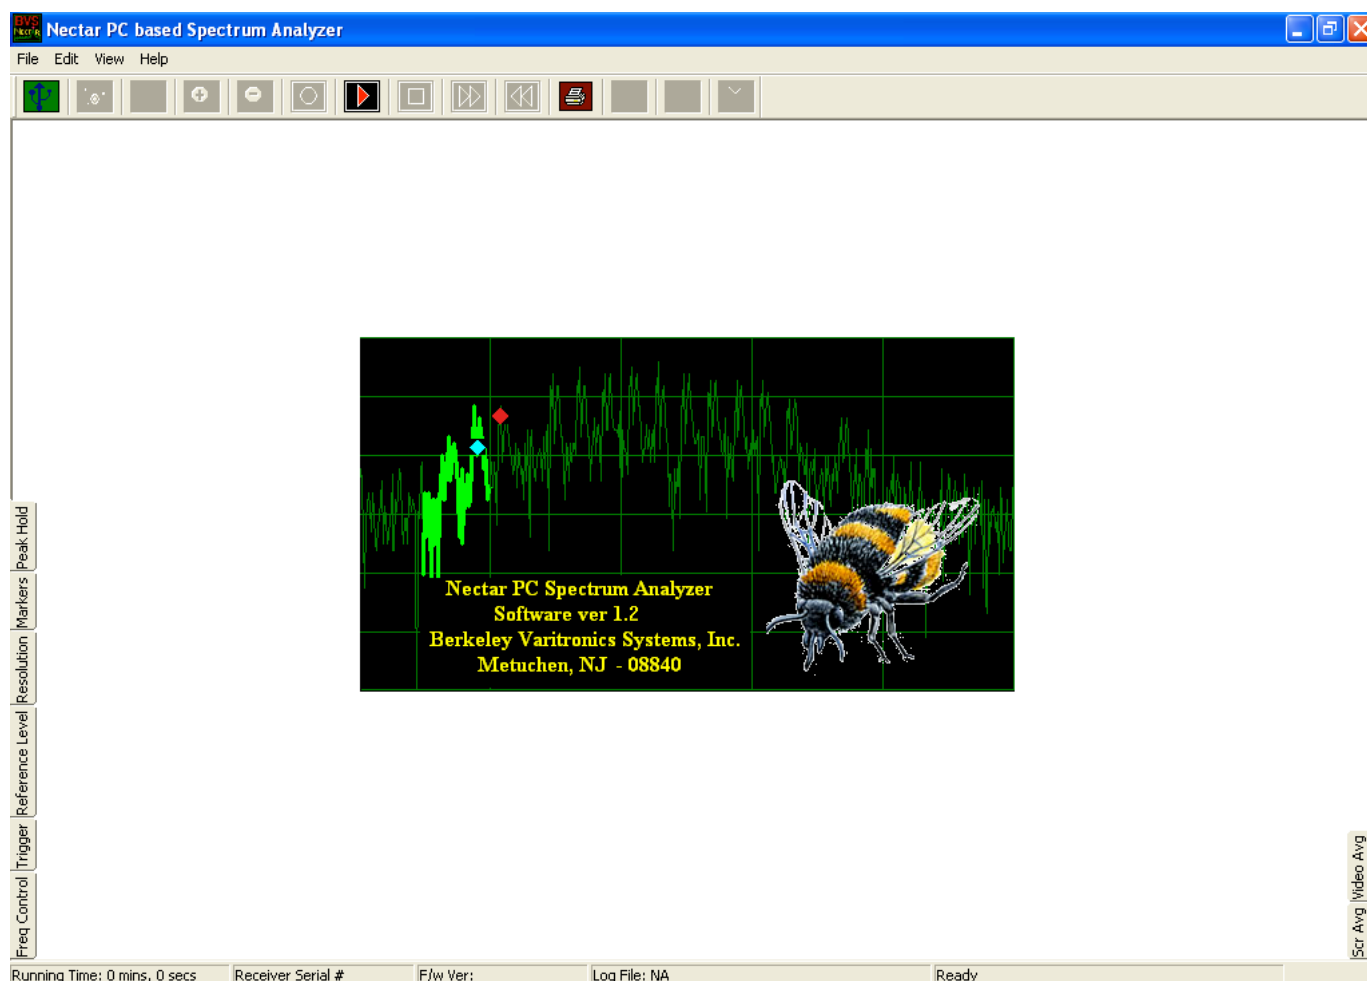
Nectar PC based Spectrum Analyzer

File Edit View Help

Nectar PC Spectrum Analyzer
Software ver 1.2
Berkeley Varitronics Systems, Inc.
Metuchen, NJ - 08840

Peak Hold
Markers
Resolution
Reference Level
Trigger
Freq Control

Video Avg
Scr Avg

Running Time: 0 mins, 0 secs
Receiver Serial #
F/w Ver:
Log File: NA
Ready